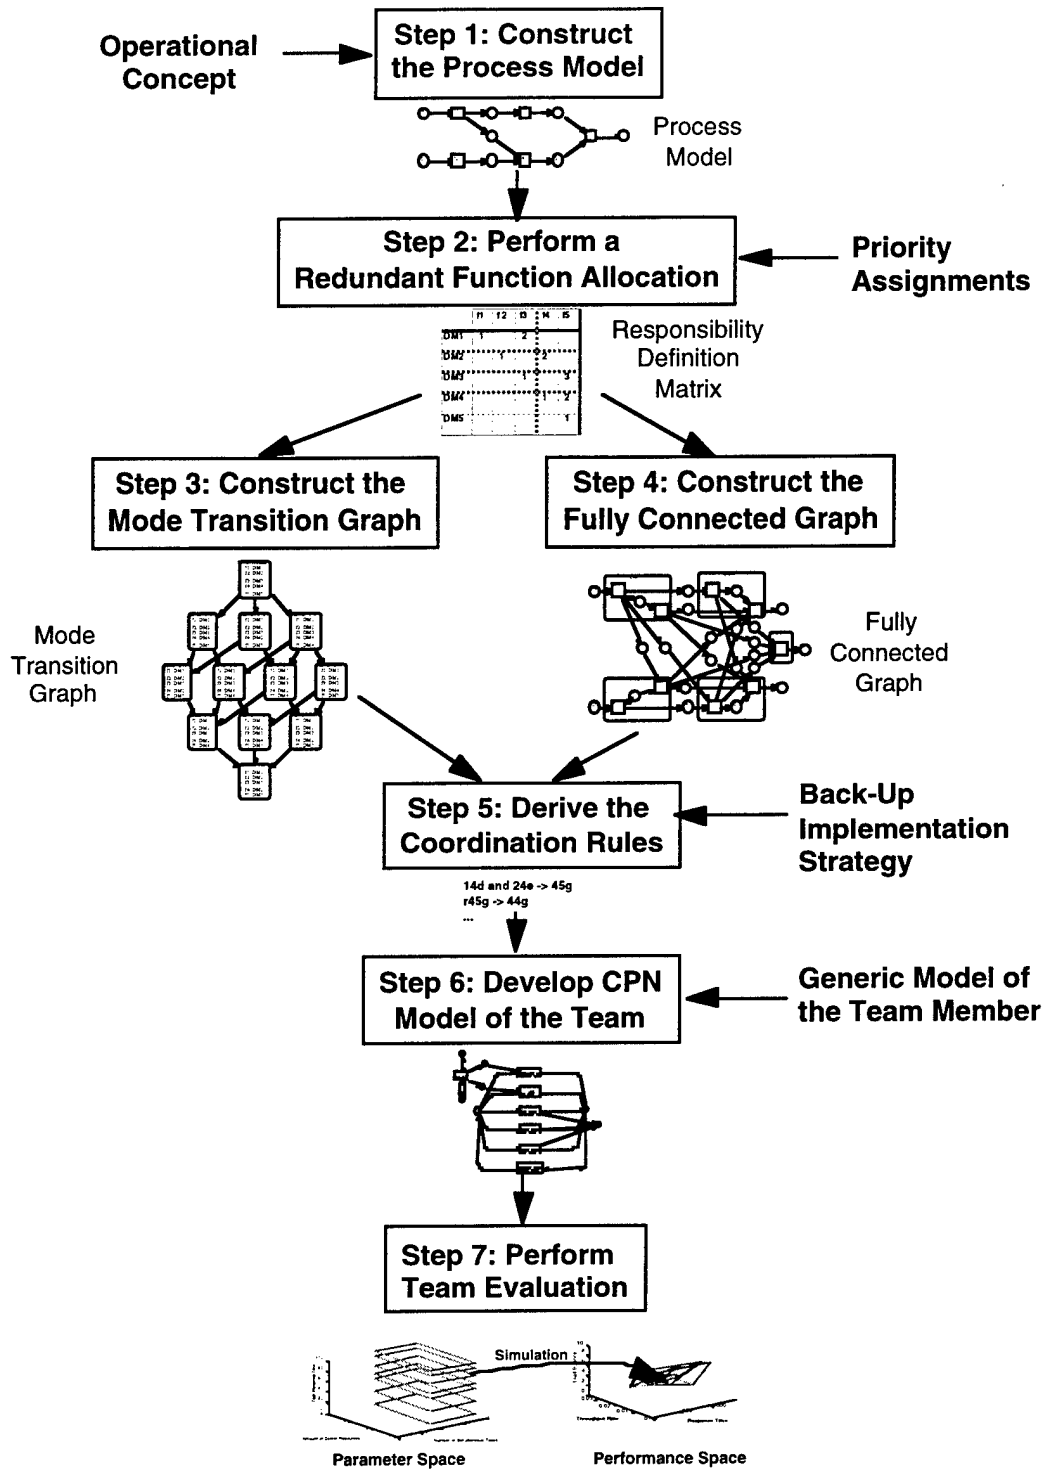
Operational Concept

Step 1: Construct the Process Model

Process Model

Step 2: Perform a Redundant Function Allocation

Priority Assignments

| | f1 | f2 | f3 | f4 | f5 |
|---|---|---|---|---|---|
| DM1 | 1 | | 2 | | |
| DM2 | | 1 | | 2 | |
| DM3 | | | 1 | | 2 |
| DM4 | | | | 1 | 2 |
| DM5 | | | | | 1 |

Responsibility Definition Matrix

Step 3: Construct the Mode Transition Graph

Step 4: Construct the Fully Connected Graph

Mode Transition Graph

Fully Connected Graph

Step 5: Derive the Coordination Rules

Back-Up Implementation Strategy

14d and 24e -> 45g
r45g -> 44g
...

Step 6: Develop CPN Model of the Team

Generic Model of the Team Member

Step 7: Perform Team Evaluation

Simulation

Parameter Space

Performance Space